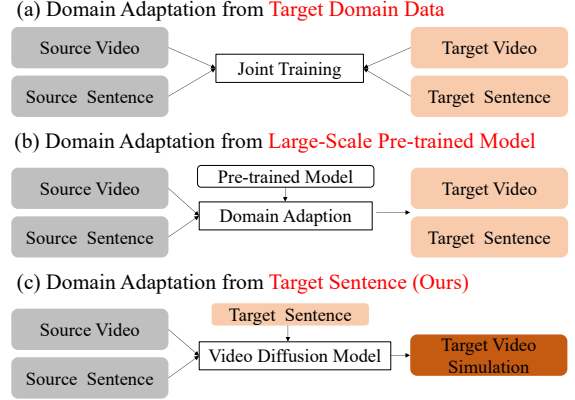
(a) Domain Adaptation from Target Domain Data

Source Video

Source Sentence

Joint Training

Target Video

Target Sentence

(b) Domain Adaptation from Large-Scale Pre-trained Model

Pre-trained Model

Source Video

Source Sentence

Domain Adaption

Target Video

Target Sentence

(c) Domain Adaptation from Target Sentence (Ours)

Target Sentence

Source Video

Source Sentence

Video Diffusion Model

Target Video Simulation